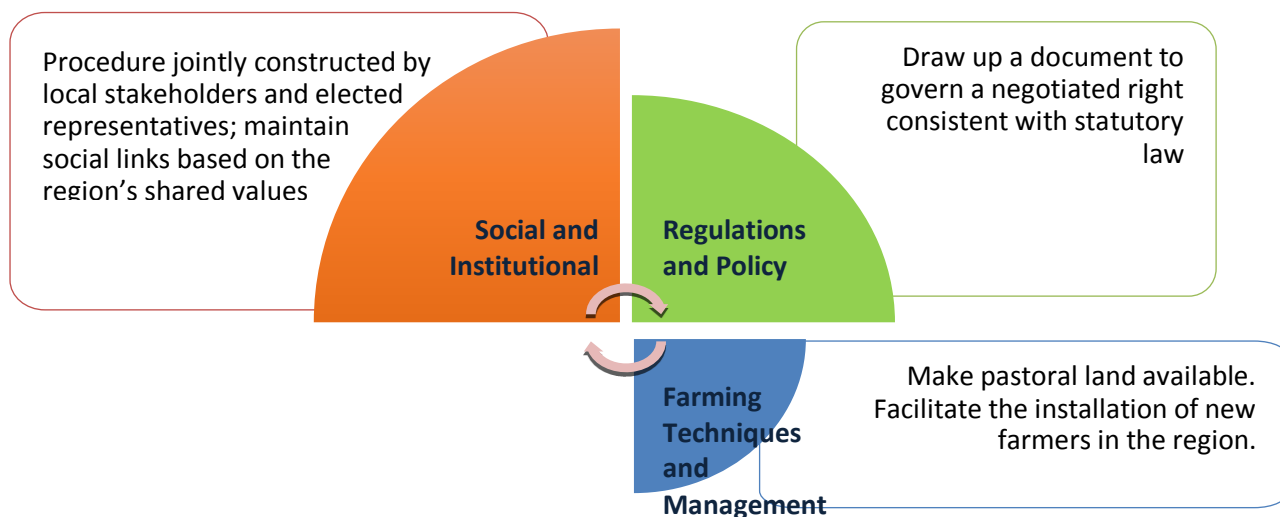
Procedure jointly constructed by local stakeholders and elected representatives; maintain social links based on the region's shared values

Social and Institutional

Regulations and Policy

Draw up a document to govern a negotiated right consistent with statutory law

Farming Techniques and Management

Make pastoral land available. Facilitate the installation of new farmers in the region.